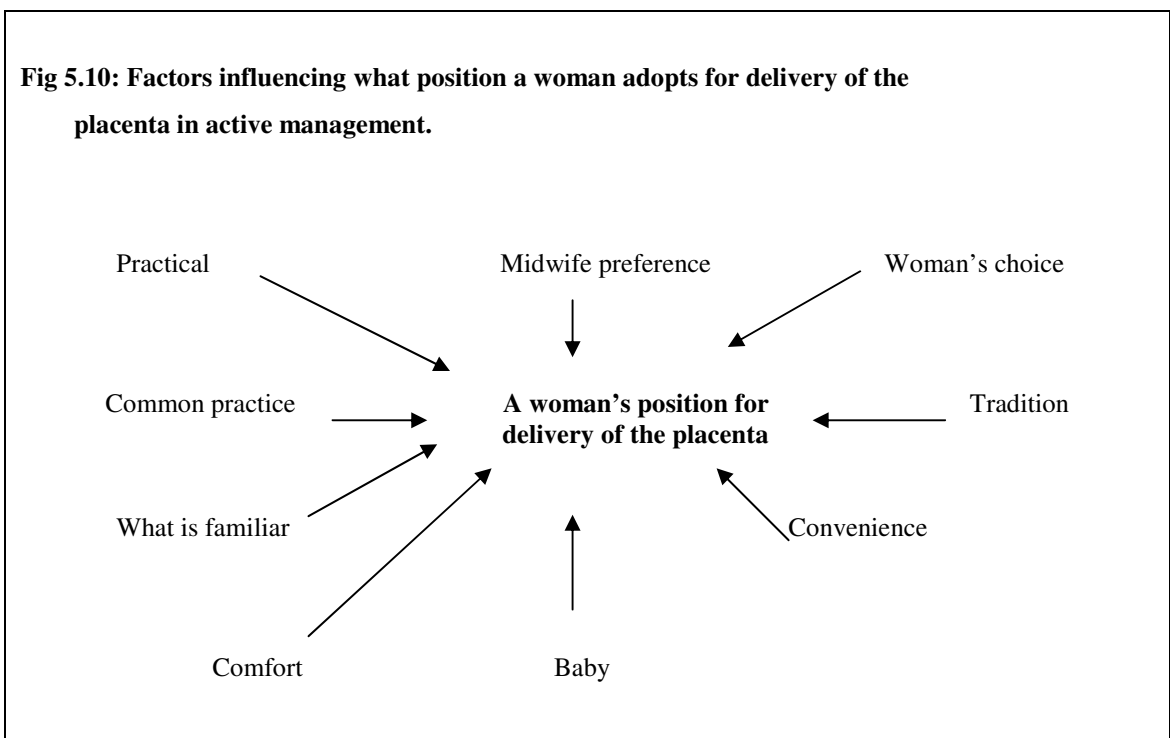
Fig 5.10: Factors influencing what position a woman adopts for delivery of the placenta in active management.

Practical

Midwife preference

Woman's choice

Common practice

A woman's position for delivery of the placenta

Tradition

What is familiar

Convenience

Comfort

Baby